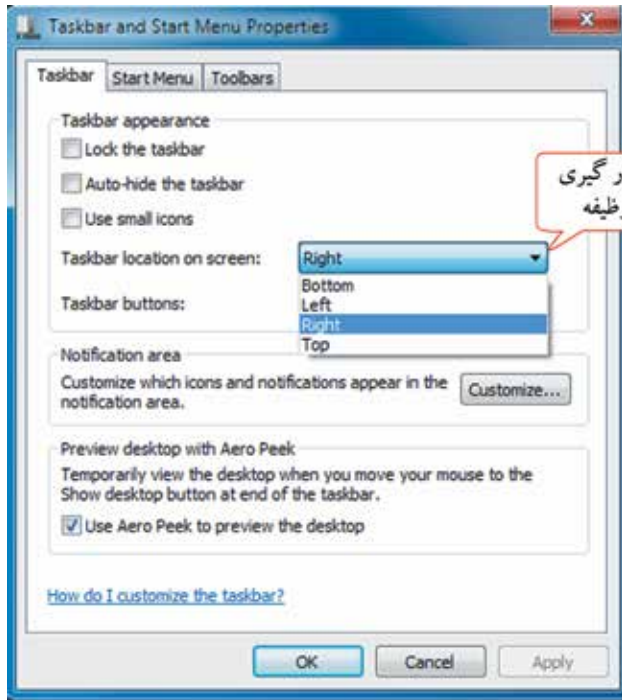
Taskbar and Start Menu Properties

Taskbar | Start Menu | Toolbars

Taskbar appearance

Lock the taskbar

Auto-hide the taskbar

Use small icons

Taskbar location on screen: Right

Bottom
Left
Right
Top

Taskbar buttons:

ر گیری
ظیفه

Notification area

Customize which icons and notifications appear in the notification area.

Customize...

Preview desktop with Aero Peek

Temporarily view the desktop when you move your mouse to the Show desktop button at end of the taskbar.

Use Aero Peek to preview the desktop

How do I customize the taskbar?

OK | Cancel | Apply